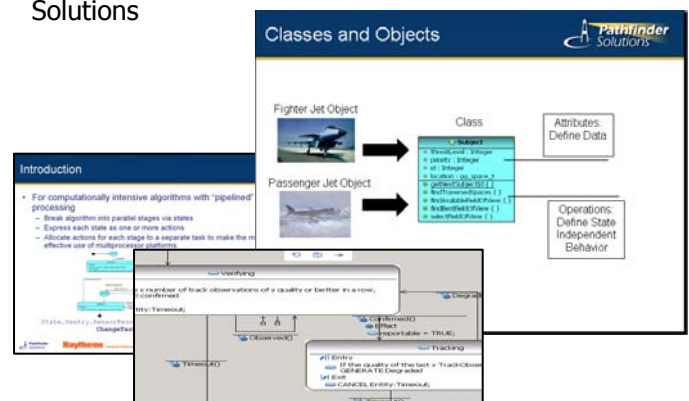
Solutions

Classes and Objects

Pathfinder Solutions

Fighter Jet Object

Passenger Jet Object

Class

Subject

threatLevel : Integer
priority : Integer
id : Integer
location : geo_space_t

getNextSubject( )
findTraverseSpace( )
findAvailablePeakOfView( )
findBestPeakOfView( )
selectPeakOfView( )

Attributes: Define Data

Operations: Define State Independent Behavior

Introduction

For computationally intensive algorithms with "pipelined" processing

– Break algorithm into parallel stages via states
– Express each state as one or more actions
– Allocate actions for each stage to a separate task to make the m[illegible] effective use of multiprocessor platforms

State.Entry.SensorRe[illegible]

ChangeSta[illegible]

Raytheon

Verifying

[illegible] s number of track observations of y quality or better in a row, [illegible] confirmed

Entity:Timeout;

Confirmed()

Effect

reportable = TRUE;

Observed()

Degrad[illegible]

Tracking

Entry

If the quality of the last x TrackObse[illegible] GENERATE Degraded

Exit

CANCEL Entity:Timeout;

Timeout()